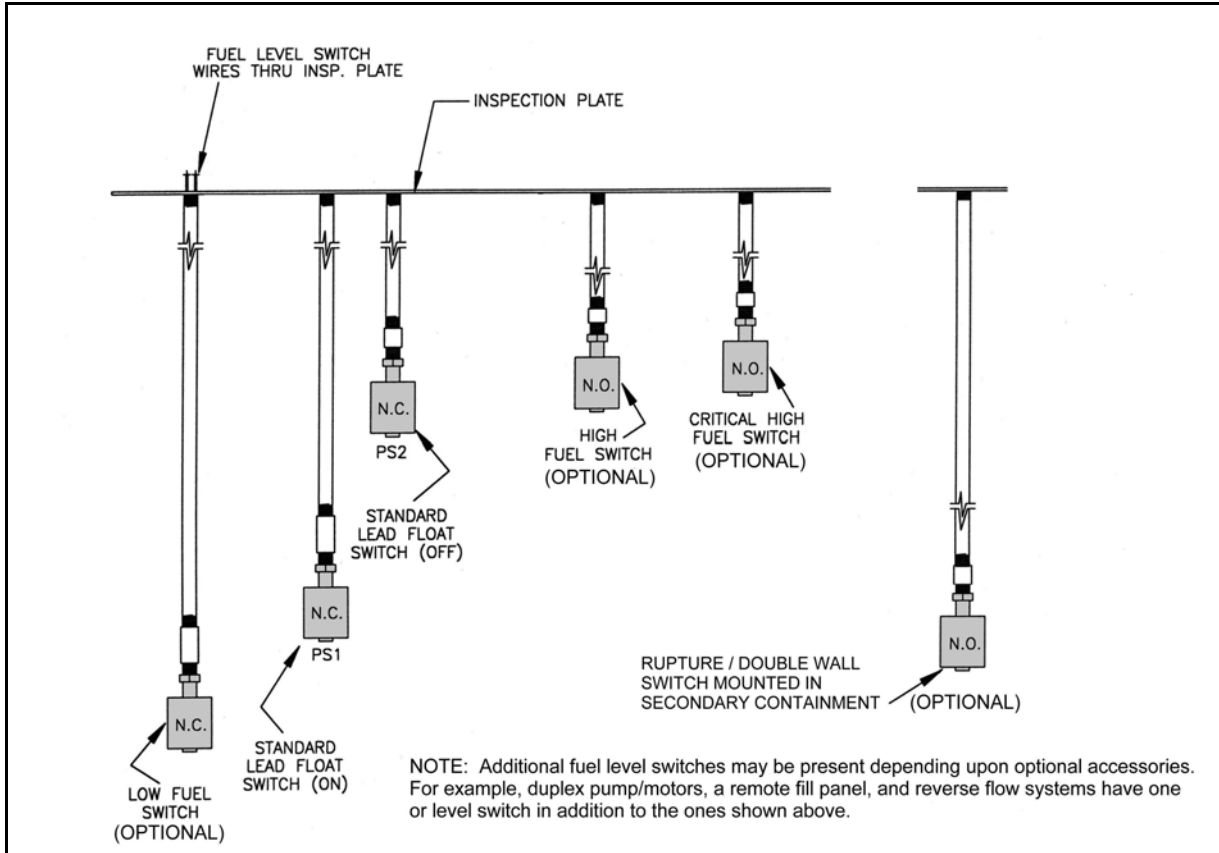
FUEL LEVEL SWITCH WIRES THRU INSP. PLATE

INSPECTION PLATE

N.C.

PS2

STANDARD LEAD FLOAT SWITCH (OFF)

N.O.

HIGH FUEL SWITCH (OPTIONAL)

N.O.

CRITICAL HIGH FUEL SWITCH (OPTIONAL)

N.C.

PS1

STANDARD LEAD FLOAT SWITCH (ON)

N.C.

LOW FUEL SWITCH (OPTIONAL)

N.O.

RUPTURE / DOUBLE WALL SWITCH MOUNTED IN SECONDARY CONTAINMENT

(OPTIONAL)

NOTE: Additional fuel level switches may be present depending upon optional accessories. For example, duplex pump/motors, a remote fill panel, and reverse flow systems have one or level switch in addition to the ones shown above.